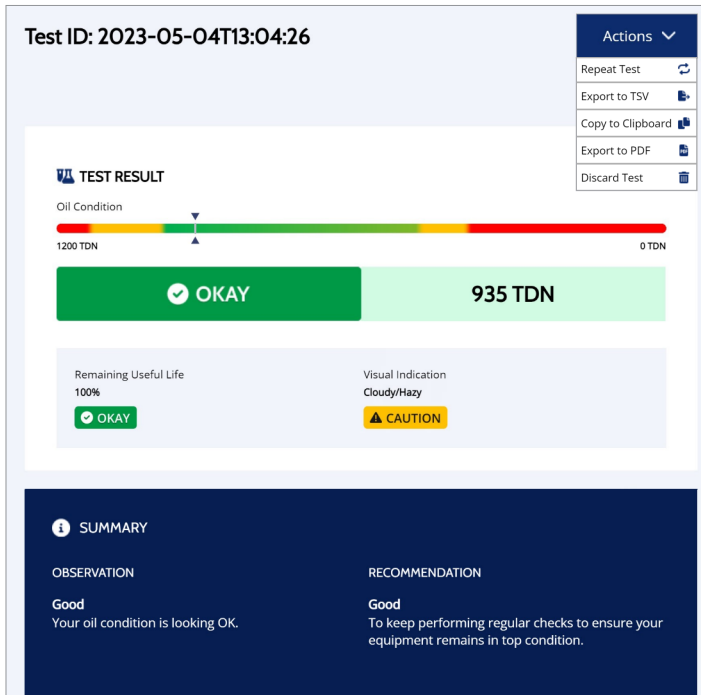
Test ID: 2023-05-04T13:04:26

Actions

Repeat Test

Export to TSV

Copy to Clipboard

Export to PDF

Discard Test

TEST RESULT

Oil Condition

1200 TDN

0 TDN

OKAY

935 TDN

Remaining Useful Life

100%

OKAY

Visual Indication

Cloudy/Hazy

CAUTION

SUMMARY

OBSERVATION

Good

Your oil condition is looking OK.

RECOMMENDATION

Good

To keep performing regular checks to ensure your equipment remains in top condition.